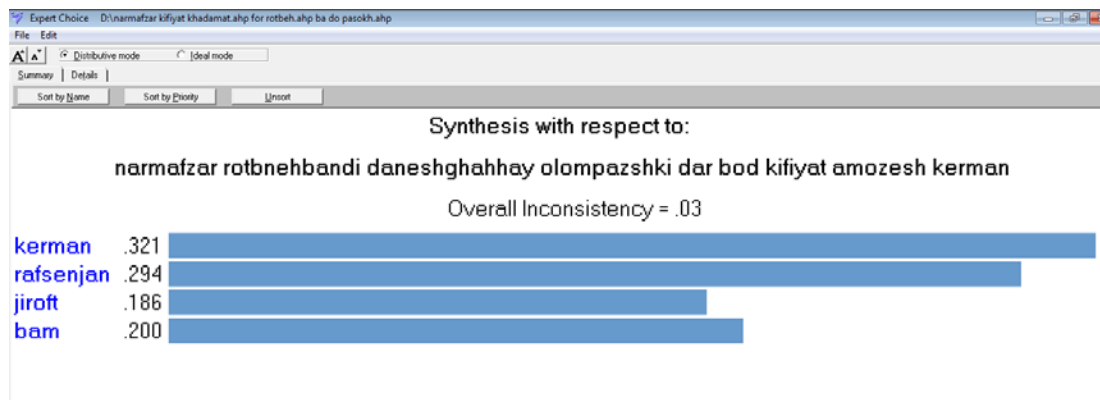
Expert Choice D:\narmafzar kifiyat khadamat.ahp for rotbeh.ahp ba do pasokh.ahp

File Edit

A A Distributive mode Ideal mode

Summary | Details |

Sort by Name Sort by Priority Unsort

Synthesis with respect to:

narmafzar rotbnehbandi daneshghahhay olompazshki dar bod kifiyat amozesh kerman

Overall Inconsistency = .03

| | |
|---|---|
| kerman | .321 |
| rafsenjan | .294 |
| jiroft | .186 |
| bam | .200 |